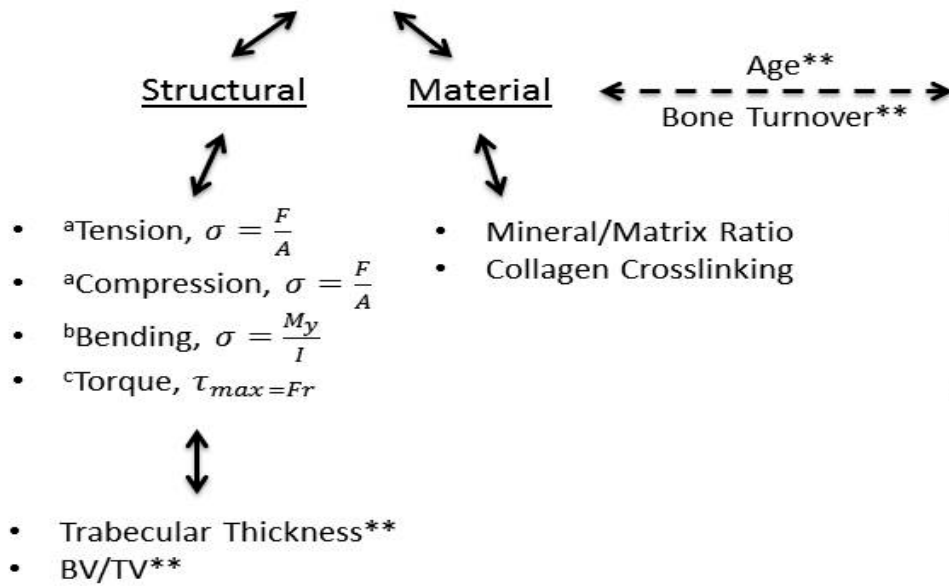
Structural

Material

Age**

Bone Turnover**

- $^a$Tension, $\sigma = \frac{F}{A}$
- $^a$Compression, $\sigma = \frac{F}{A}$
- $^b$Bending, $\sigma = \frac{M_y}{I}$
- $^c$Torque, $\tau_{max=Fr}$

- Mineral/Matrix Ratio
- Collagen Crosslinking

- Trabecular Thickness**
- BV/TV**